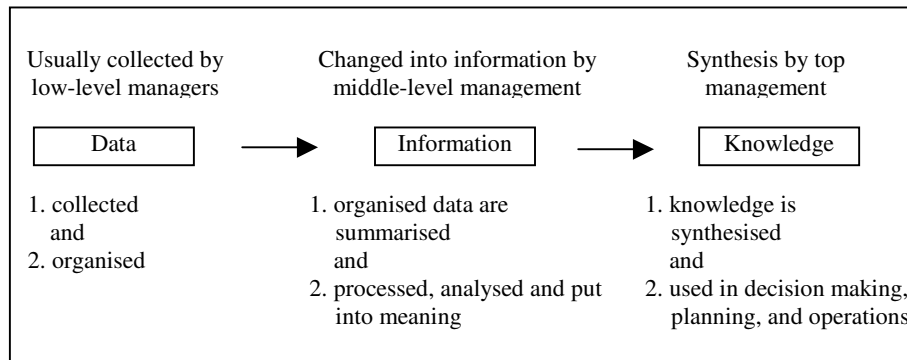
Usually collected by low-level managers

Data

1. collected
and
2. organised

Changed into information by middle-level management

Information

1. organised data are summarised
and
2. processed, analysed and put into meaning

Synthesis by top management

Knowledge

1. knowledge is synthesised
and
2. used in decision making, planning, and operations